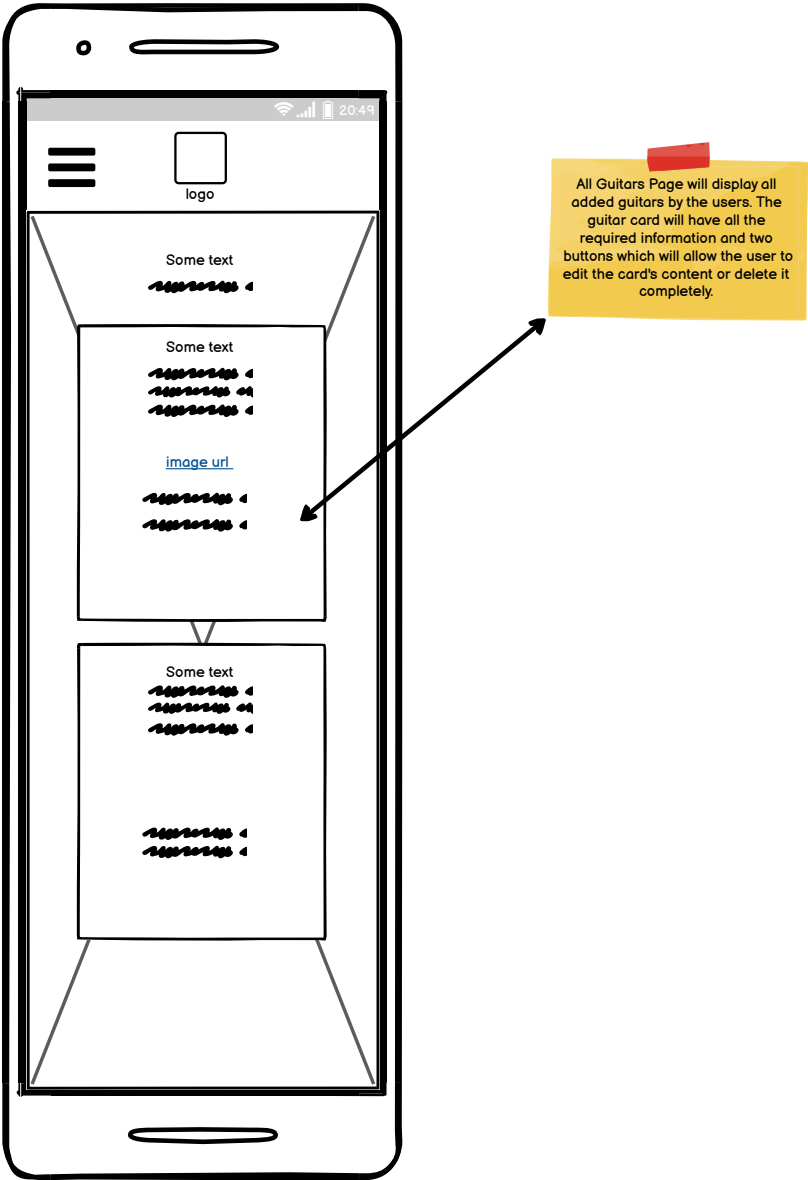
20:49

logo

Some text

Some text

image url

Some text

All Guitars Page will display all added guitars by the users. The guitar card will have all the required information and two buttons which will allow the user to edit the card's content or delete it completely.